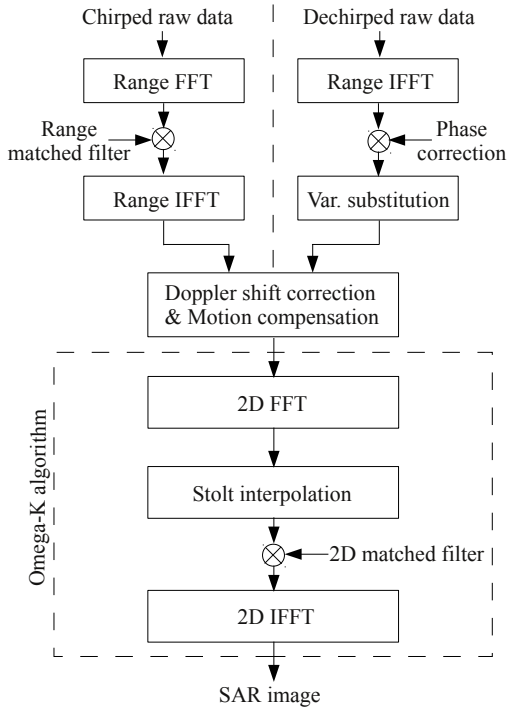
Chirped raw data

Range FFT

Range matched filter

Range IFFT

Dechirped raw data

Range IFFT

Phase correction

Var. substitution

Doppler shift correction & Motion compensation

Omega-K algorithm

2D FFT

Stolt interpolation

2D matched filter

2D IFFT

SAR image